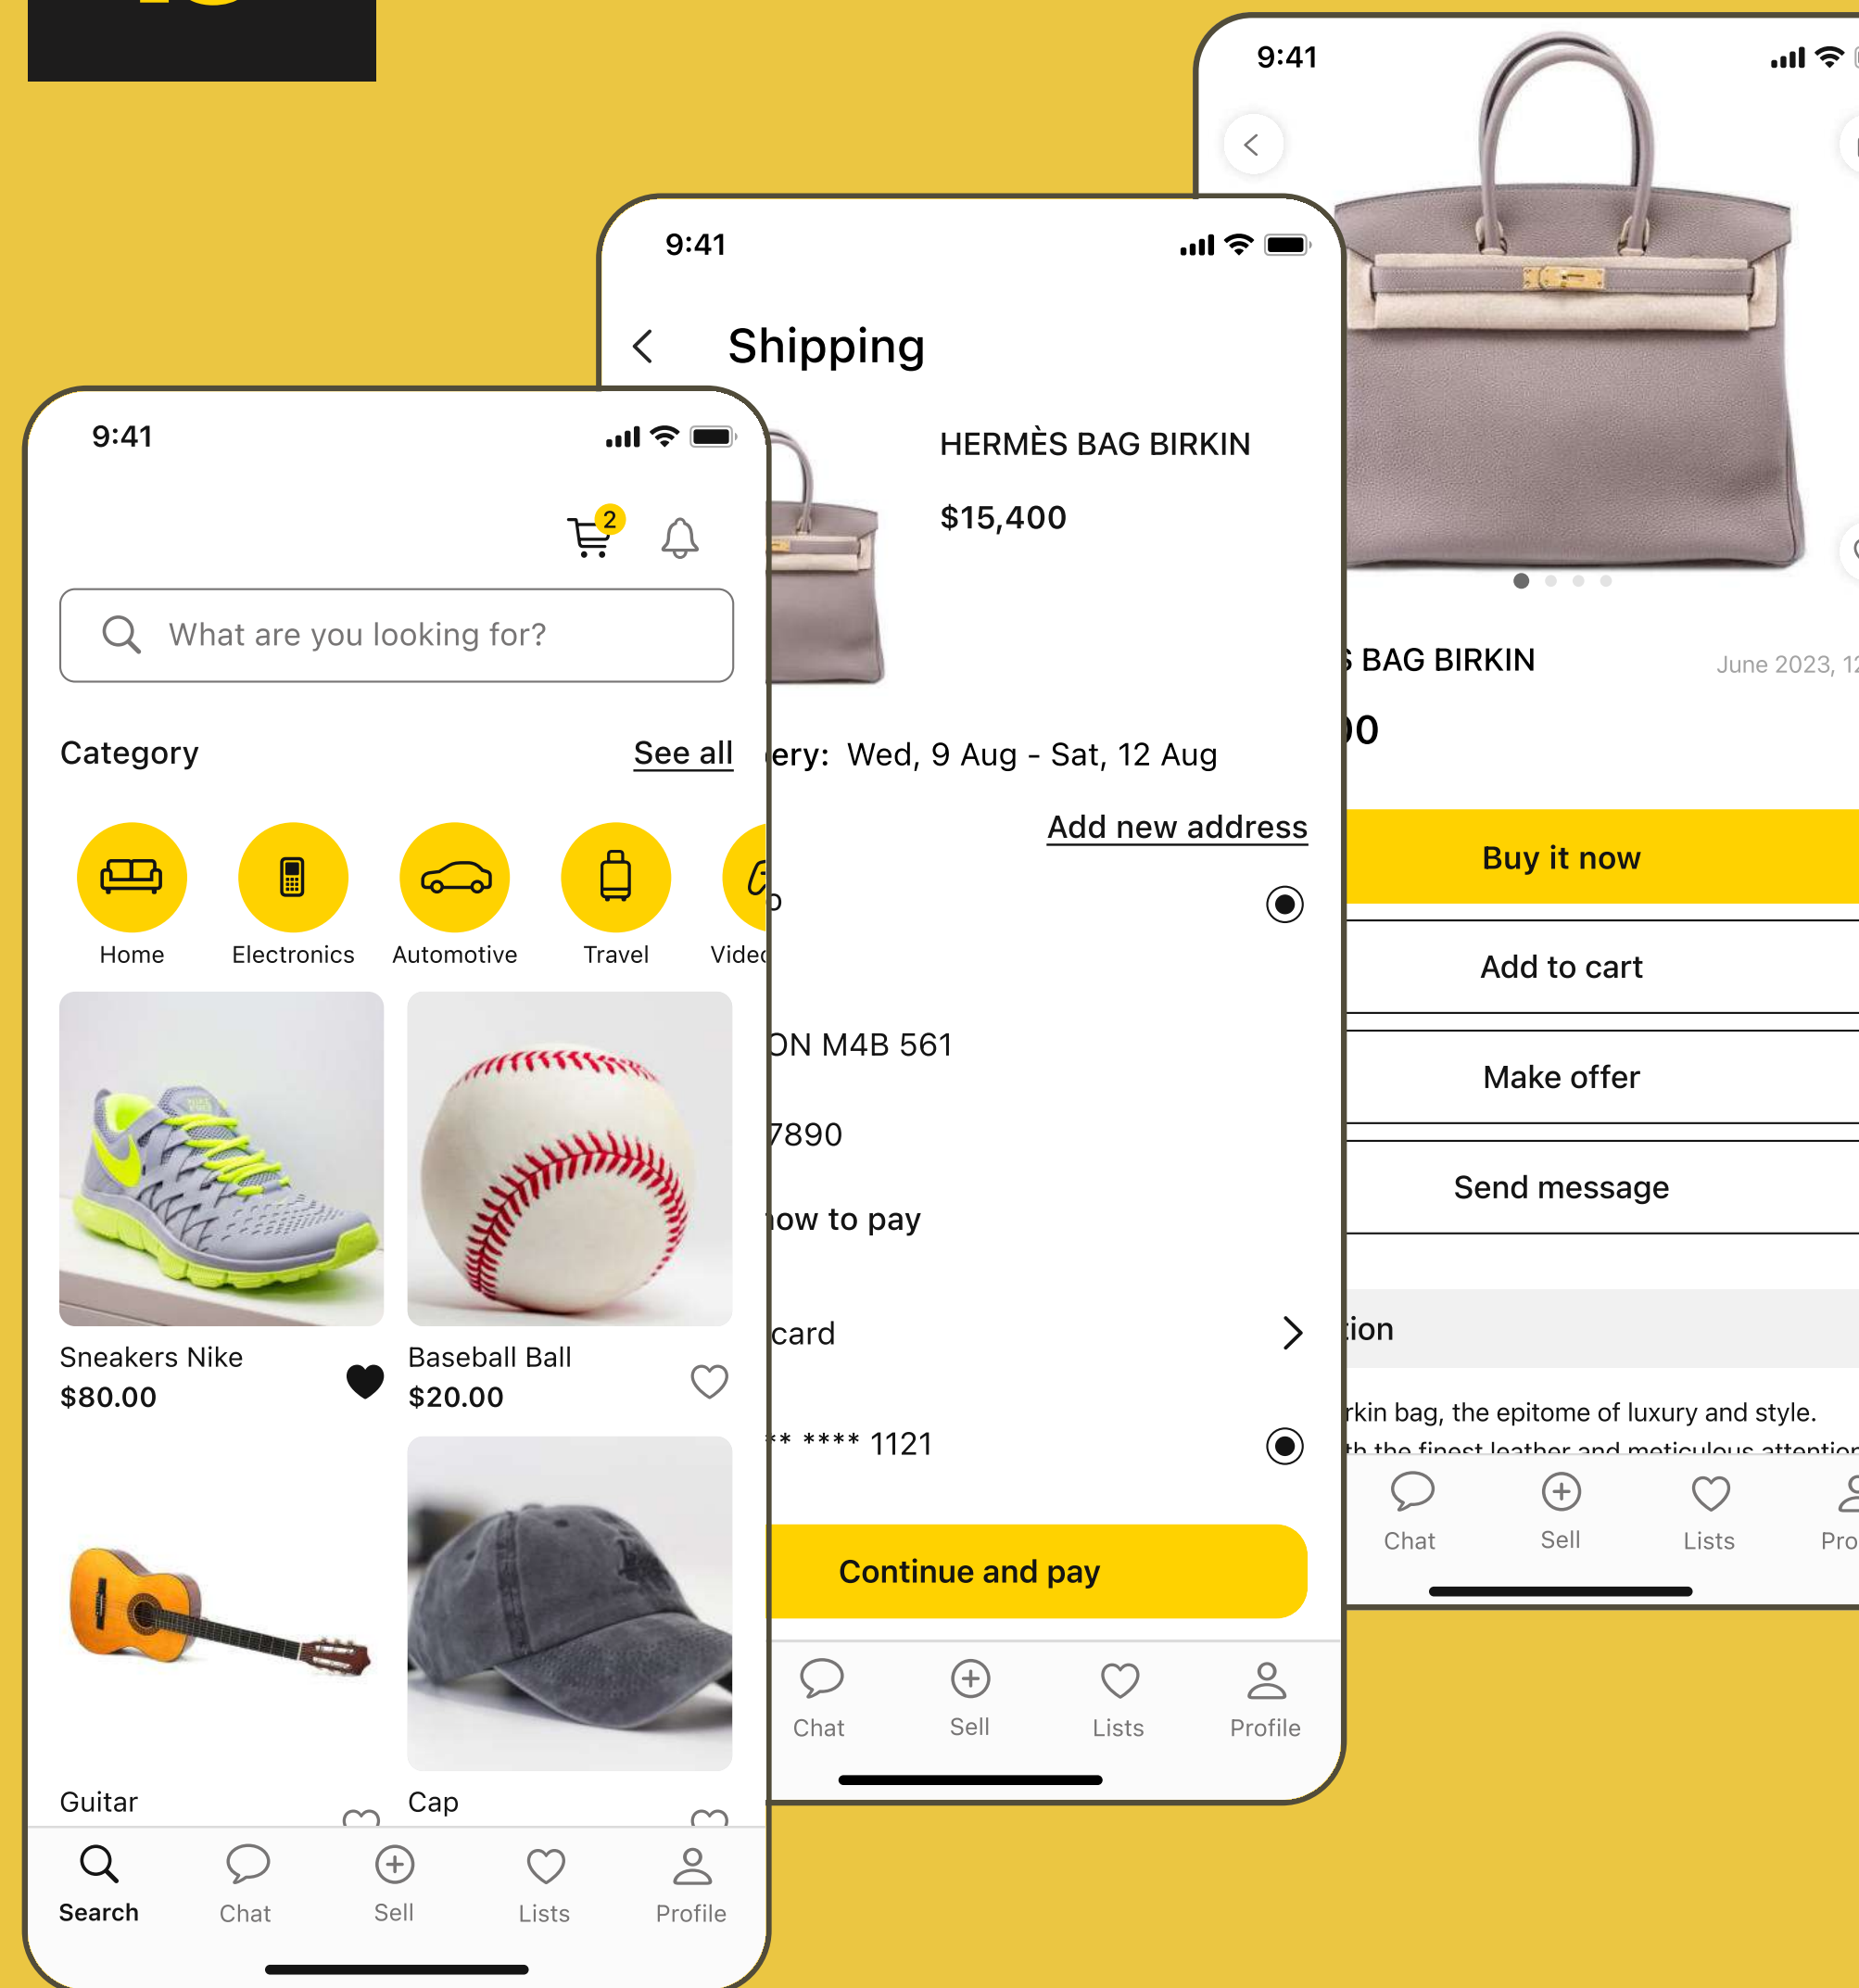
9:41

2

What are you looking for?

Category See all

Home Electronics Automotive Travel Videc

Sneakers Nike
$80.00

Baseball Ball
$20.00

Guitar

Cap

Search Chat Sell Lists Profile

9:41

Shipping

HERMÈS BAG BIRKIN

$15,400

ery: Wed, 9 Aug - Sat, 12 Aug

Add new address

ON M4B 561

7890

ow to pay

card

** **** 1121

Continue and pay

Chat Sell Lists Profile

9:41

BAG BIRKIN

June 2023, 1

0

Buy it now

Add to cart

Make offer

Send message

ion

rkin bag, the epitome of luxury and style.

Chat Sell Lists Pro